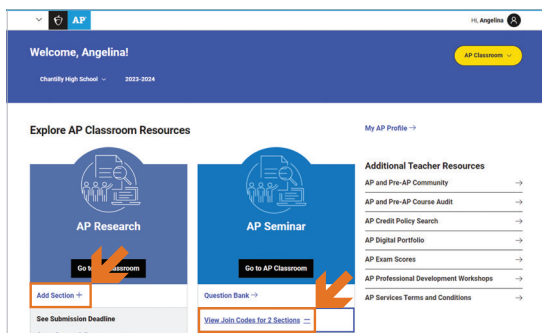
AP

Hi, Angelina

Welcome, Angelina!

AP Classroom

Chantilly High School

2023-2024

Explore AP Classroom Resources

My AP Profile →

AP Research

Go to AP Classroom

Add Section +

See Submission Deadline

AP Seminar

Go to AP Classroom

Question Bank →

View Join Codes for 2 Sections −

Additional Teacher Resources

AP and Pre-AP Community →

AP and Pre-AP Course Audit →

AP Credit Policy Search →

AP Digital Portfolio →

AP Exam Scores →

AP Professional Development Workshops →

AP Services Terms and Conditions →